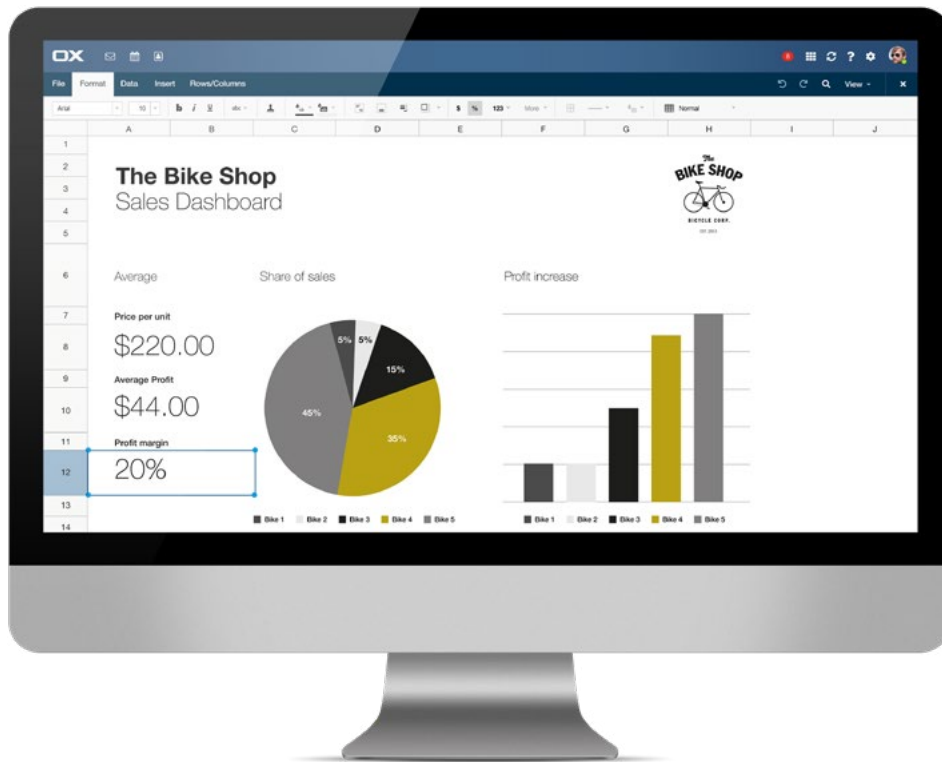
OX

File Format Data Insert Rows/Columns

View

Arial 10 123 More Normal

A B C D E F G H I J

1 2 3 4 5 6 7 8 9 10 11 12 13 14

The Bike Shop
Sales Dashboard

The BIKE SHOP
BICYCLE CORP.
EST. 2013

Average

Share of sales

Profit increase

Price per unit
$220.00

Average Profit
$44.00

Profit margin
20%

5% 5% 15% 35% 45%

Bike 1 Bike 2 Bike 3 Bike 4 Bike 5

Bike 1 Bike 2 Bike 3 Bike 4 Bike 5